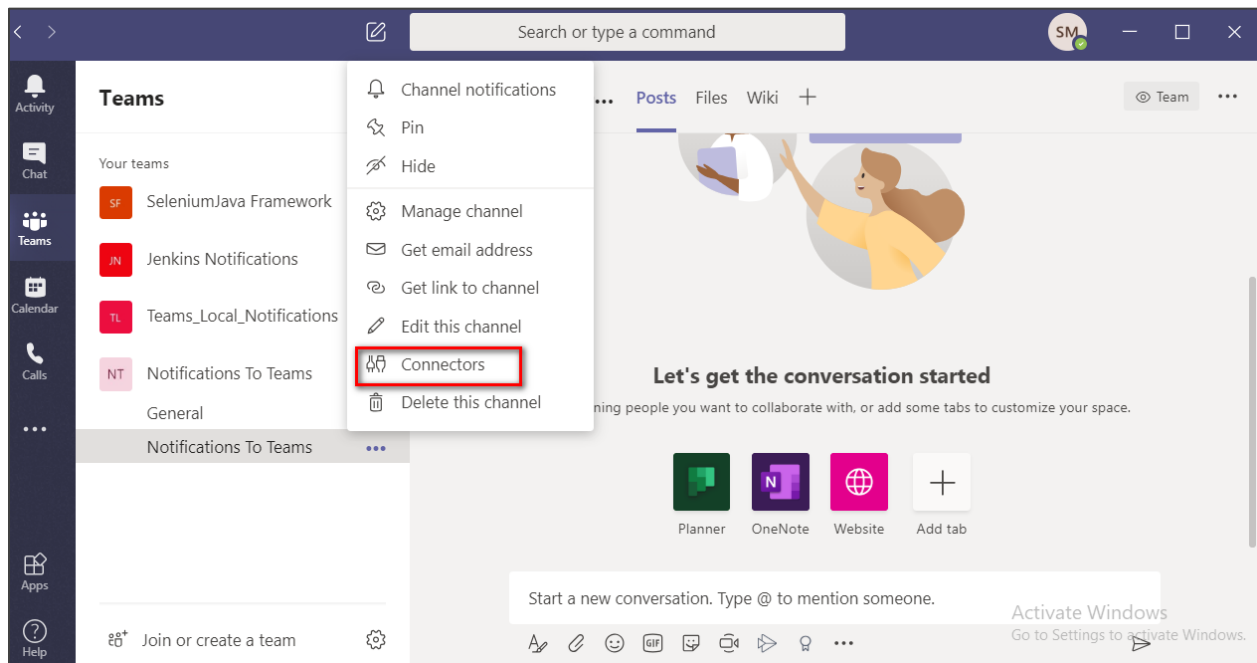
Search or type a command

SM

Activity

Chat

Teams

Calendar

Calls

...

Apps

Help

Teams

Your teams

SF SeleniumJava Framework

JN Jenkins Notifications

TL Teams_Local_Notifications

NT Notifications To Teams

General

Notifications To Teams ...

Join or create a team

Channel notifications
Pin
Hide
Manage channel
Get email address
Get link to channel
Edit this channel
Connectors
Delete this channel

... Posts Files Wiki +

Team ...

Let's get the conversation started

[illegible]ning people you want to collaborate with, or add some tabs to customize your space.

Planner OneNote Website Add tab

Start a new conversation. Type @ to mention someone.

Activate Windows
Go to Settings to activate Windows.